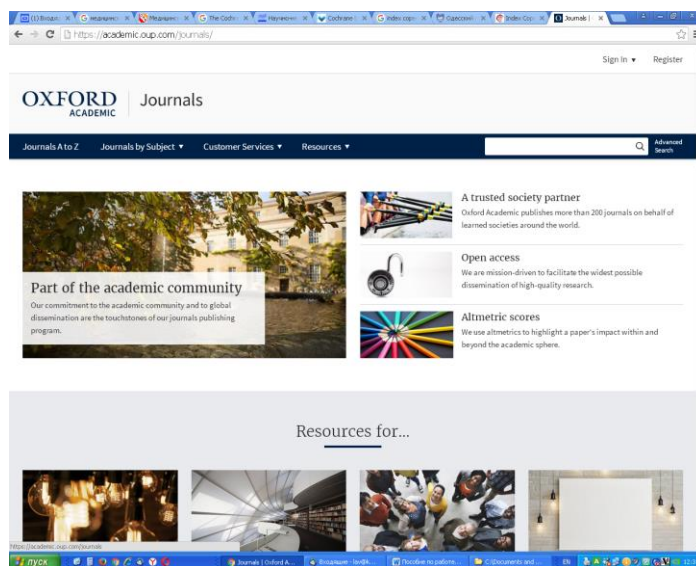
(1) Входя: × медицинск × Медицинск × The Cochr × Научночис × Cochrane × index copy × Одессокий × Index Cop × Journals | ×

https://academic.oup.com/journals/

Sign In ▾ Register

OXFORD ACADEMIC Journals

Journals A to Z Journals by Subject ▾ Customer Services ▾ Resources ▾ Advanced Search

Part of the academic community
Our commitment to the academic community and to global dissemination are the touchstones of our journals publishing program.

A trusted society partner
Oxford Academic publishes more than 200 journals on behalf of learned societies around the world.

Open access
We are mission-driven to facilitate the widest possible dissemination of high-quality research.

Altmetric scores
We use altmetrics to highlight a paper's impact within and beyond the academic sphere.

Resources for...

https://academic.oup.com/journals

пуск Journals | Oxford A... Входящие - lav@... Пособие по работе... C:\Documents and ...